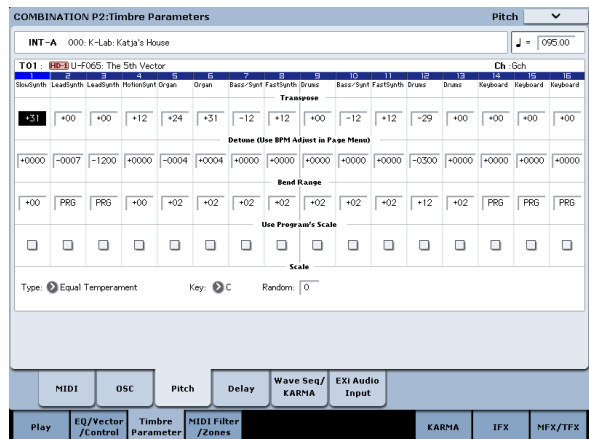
COMBINATION P2:Timbre Parameters

Pitch

INT-A 000: K-Lab: Katja's House

♩ = 095.00

T01 : HD-1 U-F065: The 5th Vector

Ch :Gch

| 1 | 2 | 3 | 4 | 5 | 6 | 7 | 8 | 9 | 10 | 11 | 12 | 13 | 14 | 15 | 16 |
|---|---|---|---|---|---|---|---|---|---|---|---|---|---|---|---|
| SlowSynth | LeadSynth | LeadSynth | MotionSynt | Organ | Organ | Bass/Synt | FastSynth | Drums | Bass/Synt | FastSynth | Drums | Drums | Keyboard | Keyboard | Keyboard |

Transpose

| +31 | +00 | +00 | +12 | +24 | +31 | -12 | +12 | +00 | -12 | +12 | -29 | +00 | +00 | +00 | +00 |
|---|---|---|---|---|---|---|---|---|---|---|---|---|---|---|---|

Detune (Use BPM Adjust in Page Menu)

| +0000 | -0007 | -1200 | +0000 | -0004 | +0004 | +0000 | +0000 | +0000 | +0000 | +0000 | -0300 | +0000 | +0000 | +0000 | +0000 |
|---|---|---|---|---|---|---|---|---|---|---|---|---|---|---|---|

Bend Range

| +00 | PRG | PRG | +00 | +02 | +02 | +02 | +02 | +02 | +02 | +02 | +12 | +02 | PRG | PRG | PRG |
|---|---|---|---|---|---|---|---|---|---|---|---|---|---|---|---|

Use Program's Scale

Scale

Type: Equal Temperament Key: C Random: 0

MIDI | OSC | Pitch | Delay | Wave Seq/ KARMA | EXi Audio Input

Play | EQ/Vector /Control | Timbre Parameter | MIDI Filter /Zones | KARMA | IFX | MFX/TFX